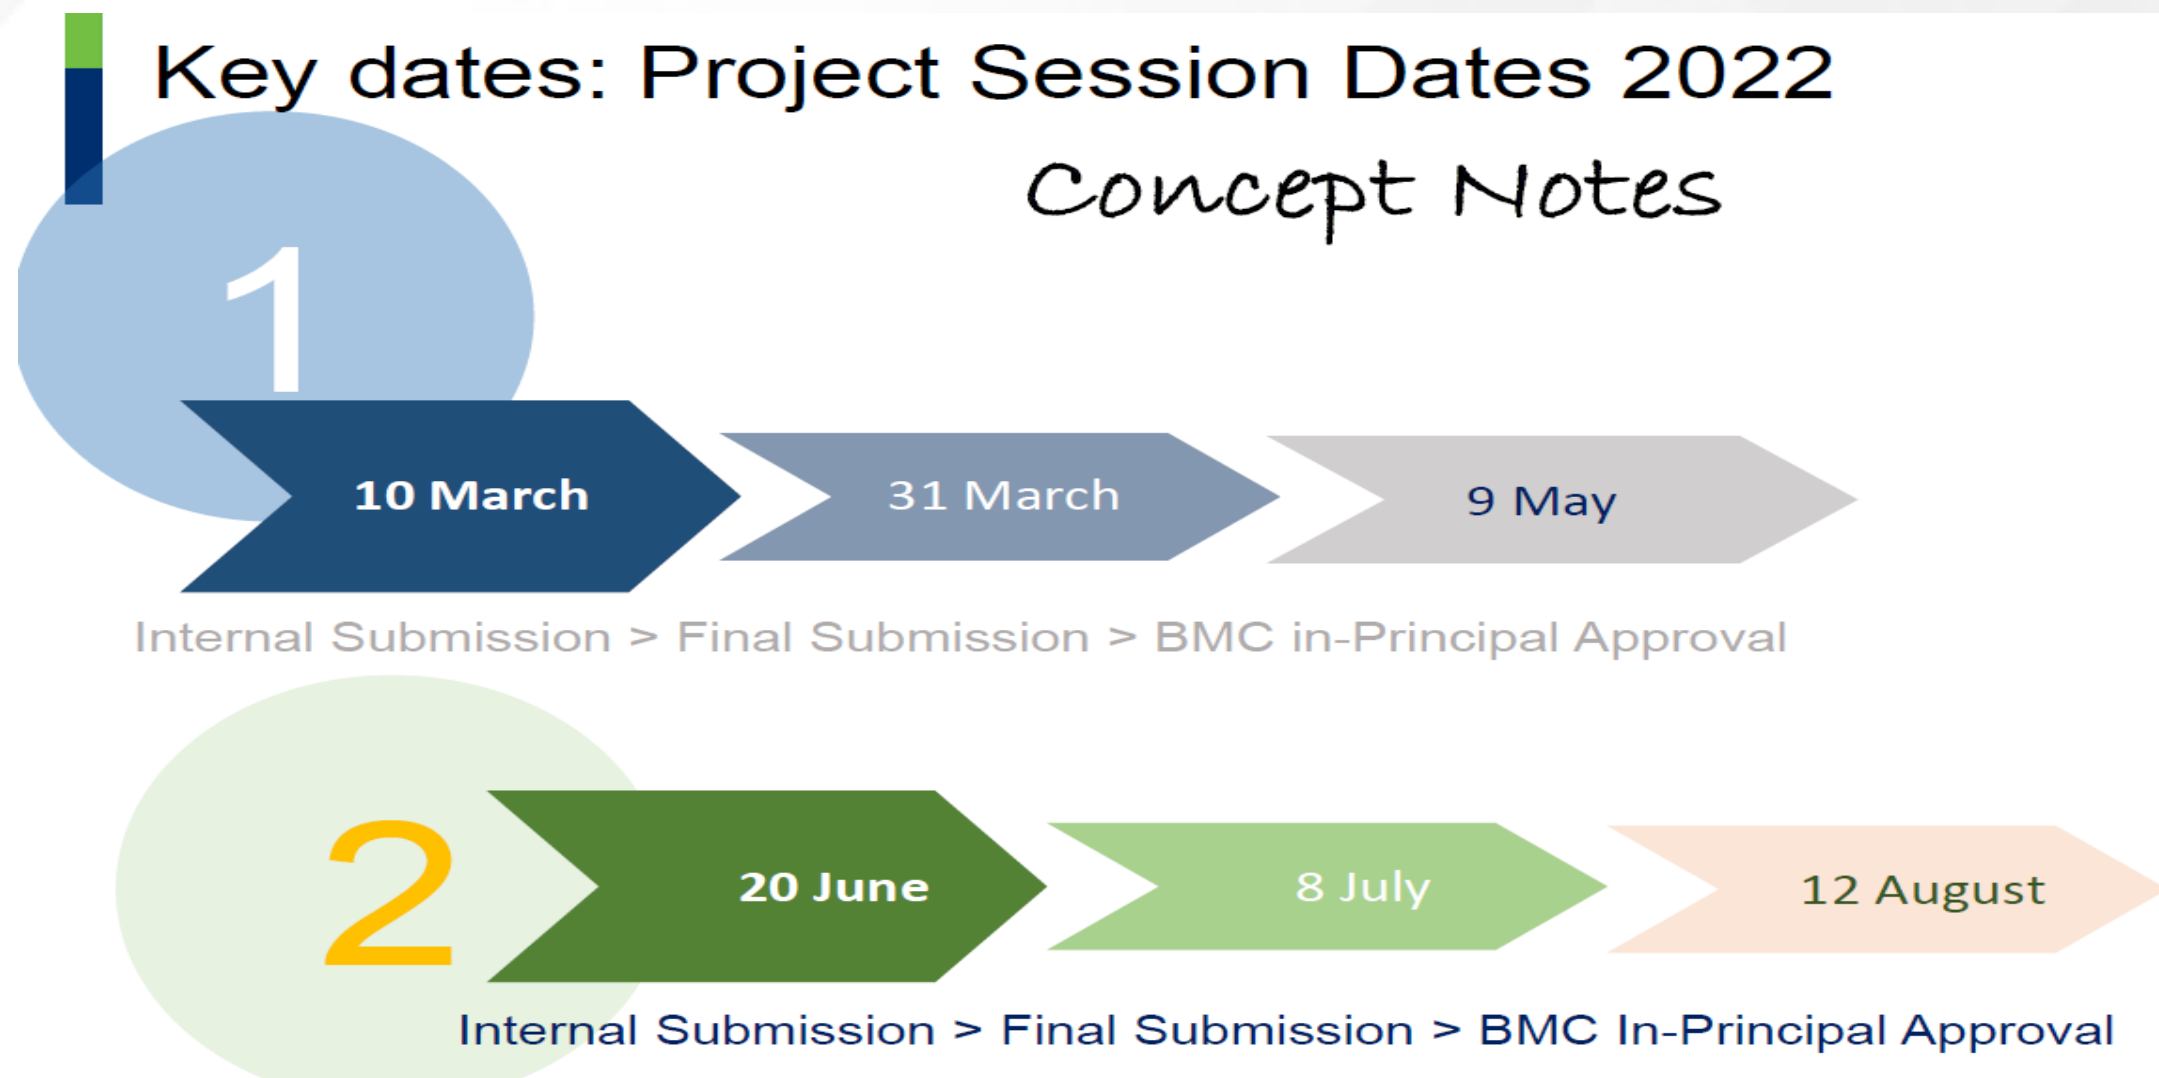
Key dates: Project Session Dates 2022

Concept Notes

1

10 March

31 March

9 May

Internal Submission > Final Submission > BMC in-Principal Approval

2

20 June

8 July

12 August

Internal Submission > Final Submission > BMC In-Principal Approval